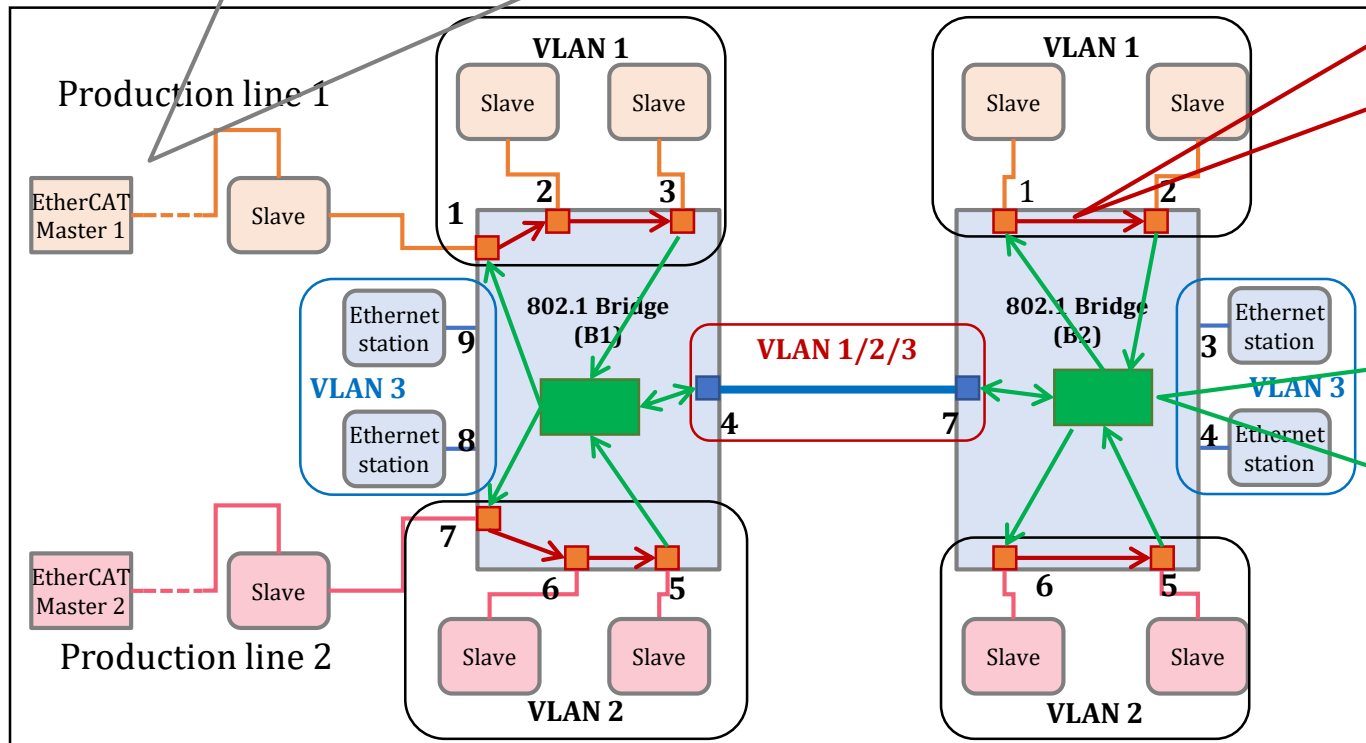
Production line 1

EtherCAT Master 1

Slave

VLAN 1

Slave

Slave

1

2

3

802.1 Bridge (B1)

Ethernet station

9

VLAN 3

Ethernet station

8

EtherCAT Master 2

Slave

7

6

5

Slave

Slave

VLAN 2

Production line 2

VLAN 1/2/3

4

7

VLAN 1

Slave

Slave

1

2

802.1 Bridge (B2)

Ethernet station

3

VLAN 3

4

Ethernet station

6

5

Slave

Slave

VLAN 2